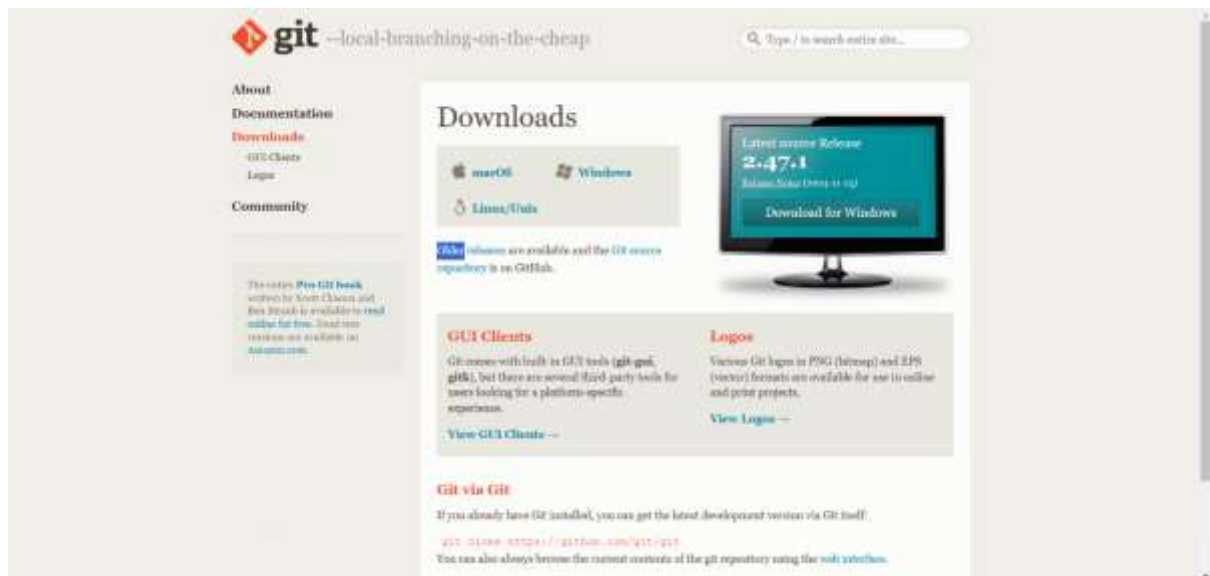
git --local-branching-on-the-cheap

Type / to search entire site...

About
Documentation
Downloads
GUI Clients
Logos
Community

The entire Pro Git book written by Scott Chacon and Ben Straub is available to read online for free. Dead tree versions are available on Amazon.com.

Downloads

macOS
Windows
Linux/Unix

Older releases are available and the Git source repository is on GitHub.

Latest source Release
2.47.1
Release Notes (2024-11-25)
Download for Windows

GUI Clients

Git comes with built-in GUI tools (git-gui, gitk), but there are several third-party tools for users looking for a platform-specific experience.

View GUI Clients →

Logos

Various Git logos in PNG (bitmap) and EPS (vector) formats are available for use in online and print projects.

View Logos →

Git via Git

If you already have Git installed, you can get the latest development version via Git itself:

git clone https://github.com/git/git

You can also always browse the current contents of the git repository using the web interface.